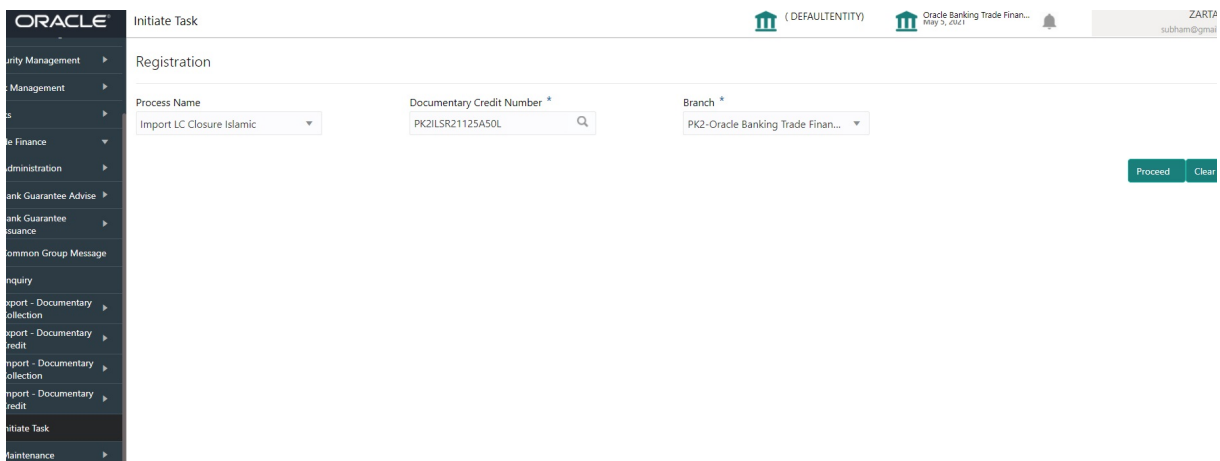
ORACLE
Initiate Task
(DEFAULTENTITY)
Oracle Banking Trade Finan...
May 5, 2021
ZARTA
subham@gmai

urity Management
Management
s
le Finance
dministration
ank Guarantee Advise
ank Guarantee ssuance
ommon Group Message
nquiry
xport - Documentary ollection
xport - Documentary redit
mport - Documentary ollection
mport - Documentary redit
nitiate Task
Maintenance

Registration

Process Name
Import LC Closure Islamic

Documentary Credit Number *
PK2ILSR21125A50L

Branch *
PK2-Oracle Banking Trade Finan...

Proceed
Clear